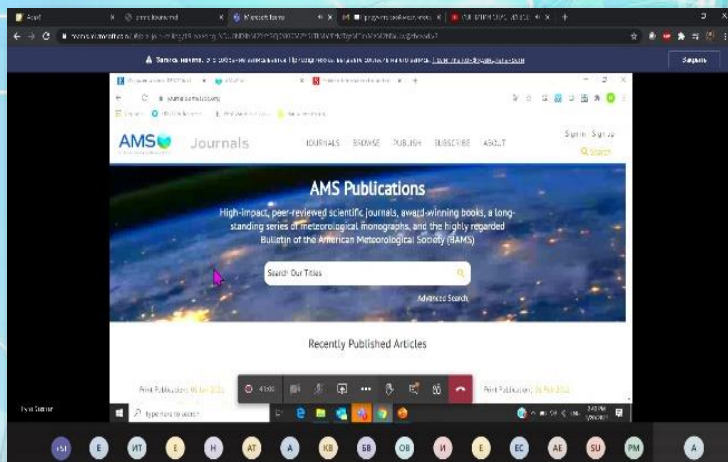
Microsoft Teams

AMS Journals

JOURNALS BROWSE PUBLISH SUBSCRIBE ABOUT

Sign In Sign Up

Search

AMS Publications

High-impact, peer-reviewed scientific journals, award-winning books, a long-standing series of meteorological monographs, and the highly regarded Bulletin of the American Meteorological Society (BAMS)

Search Our Titles

Advanced Search

Recently Published Articles

Print Publication: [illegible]

Print Publication: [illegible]

Type here to search

ИТ Е Н АТ А КВ БВ ОВ И Е ЕС АЕ SU РМ А